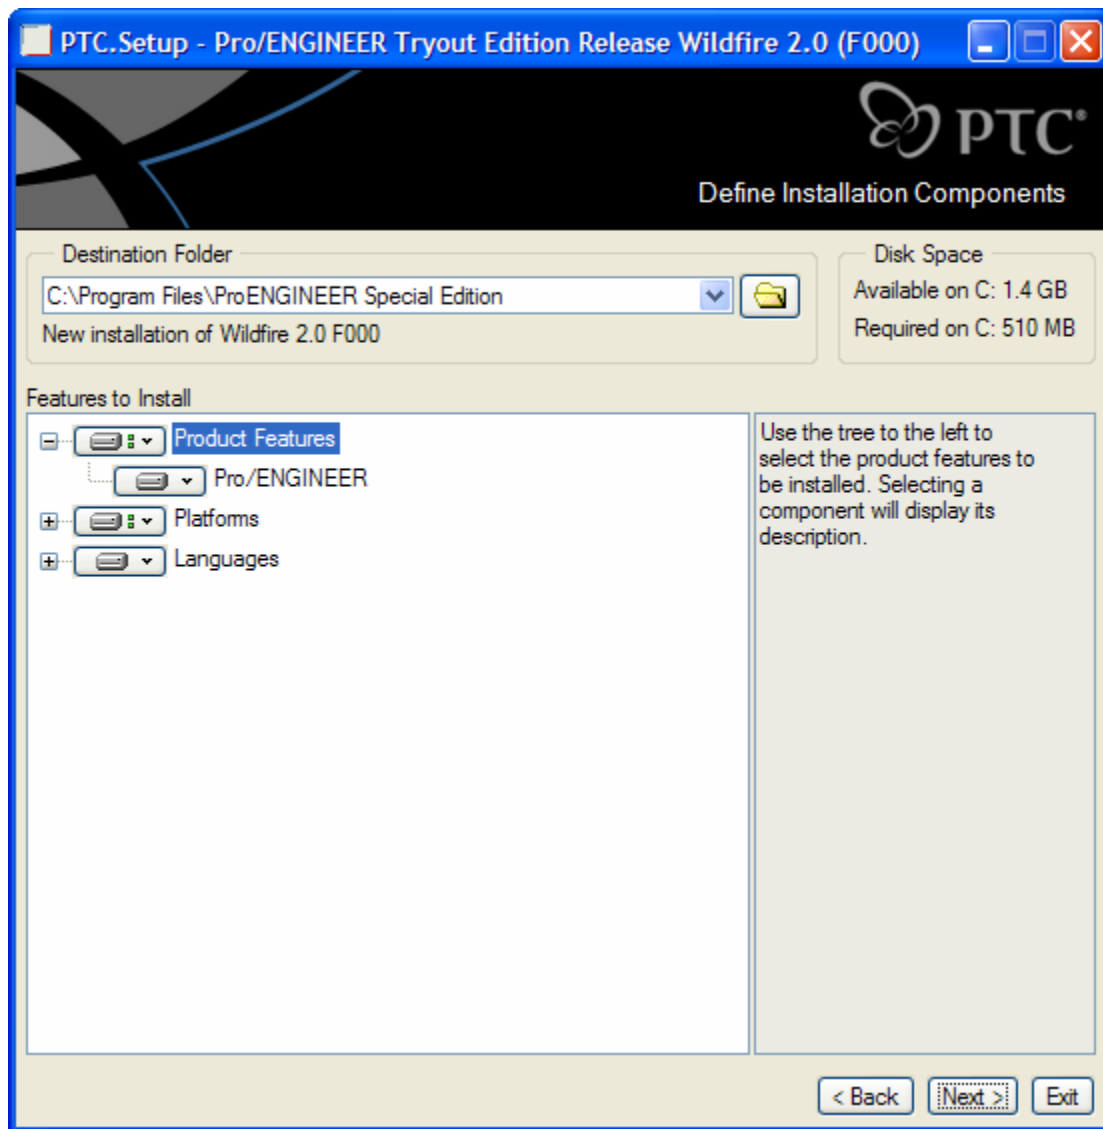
PTC.Setup - Pro/ENGINEER Tryout Edition Release Wildfire 2.0 (F000)

PTC®

Define Installation Components

Destination Folder

C:\Program Files\ProENGINEER Special Edition

New installation of Wildfire 2.0 F000

Disk Space

Available on C: 1.4 GB

Required on C: 510 MB

Features to Install

Product Features

Pro/ENGINEER

Platforms

Languages

Use the tree to the left to select the product features to be installed. Selecting a component will display its description.

< Back

Next >

Exit